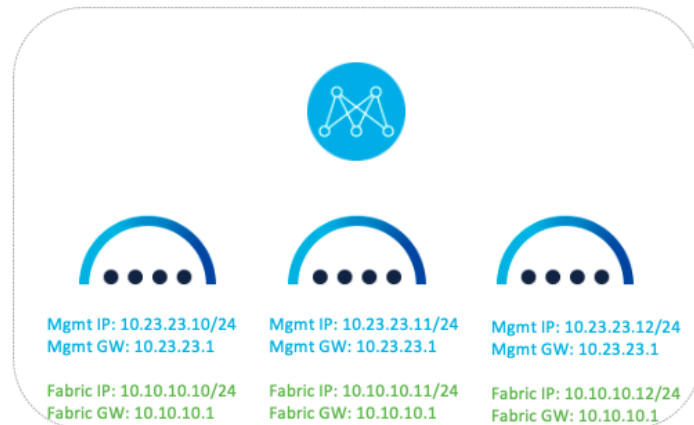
Mgmt IP: 10.23.23.10/24
Mgmt GW: 10.23.23.1

Fabric IP: 10.10.10.10/24
Fabric GW: 10.10.10.1

Mgmt IP: 10.23.23.11/24
Mgmt GW: 10.23.23.1

Fabric IP: 10.10.10.11/24
Fabric GW: 10.10.10.1

Mgmt IP: 10.23.23.12/24
Mgmt GW: 10.23.23.1

Fabric IP: 10.10.10.12/24
Fabric GW: 10.10.10.1